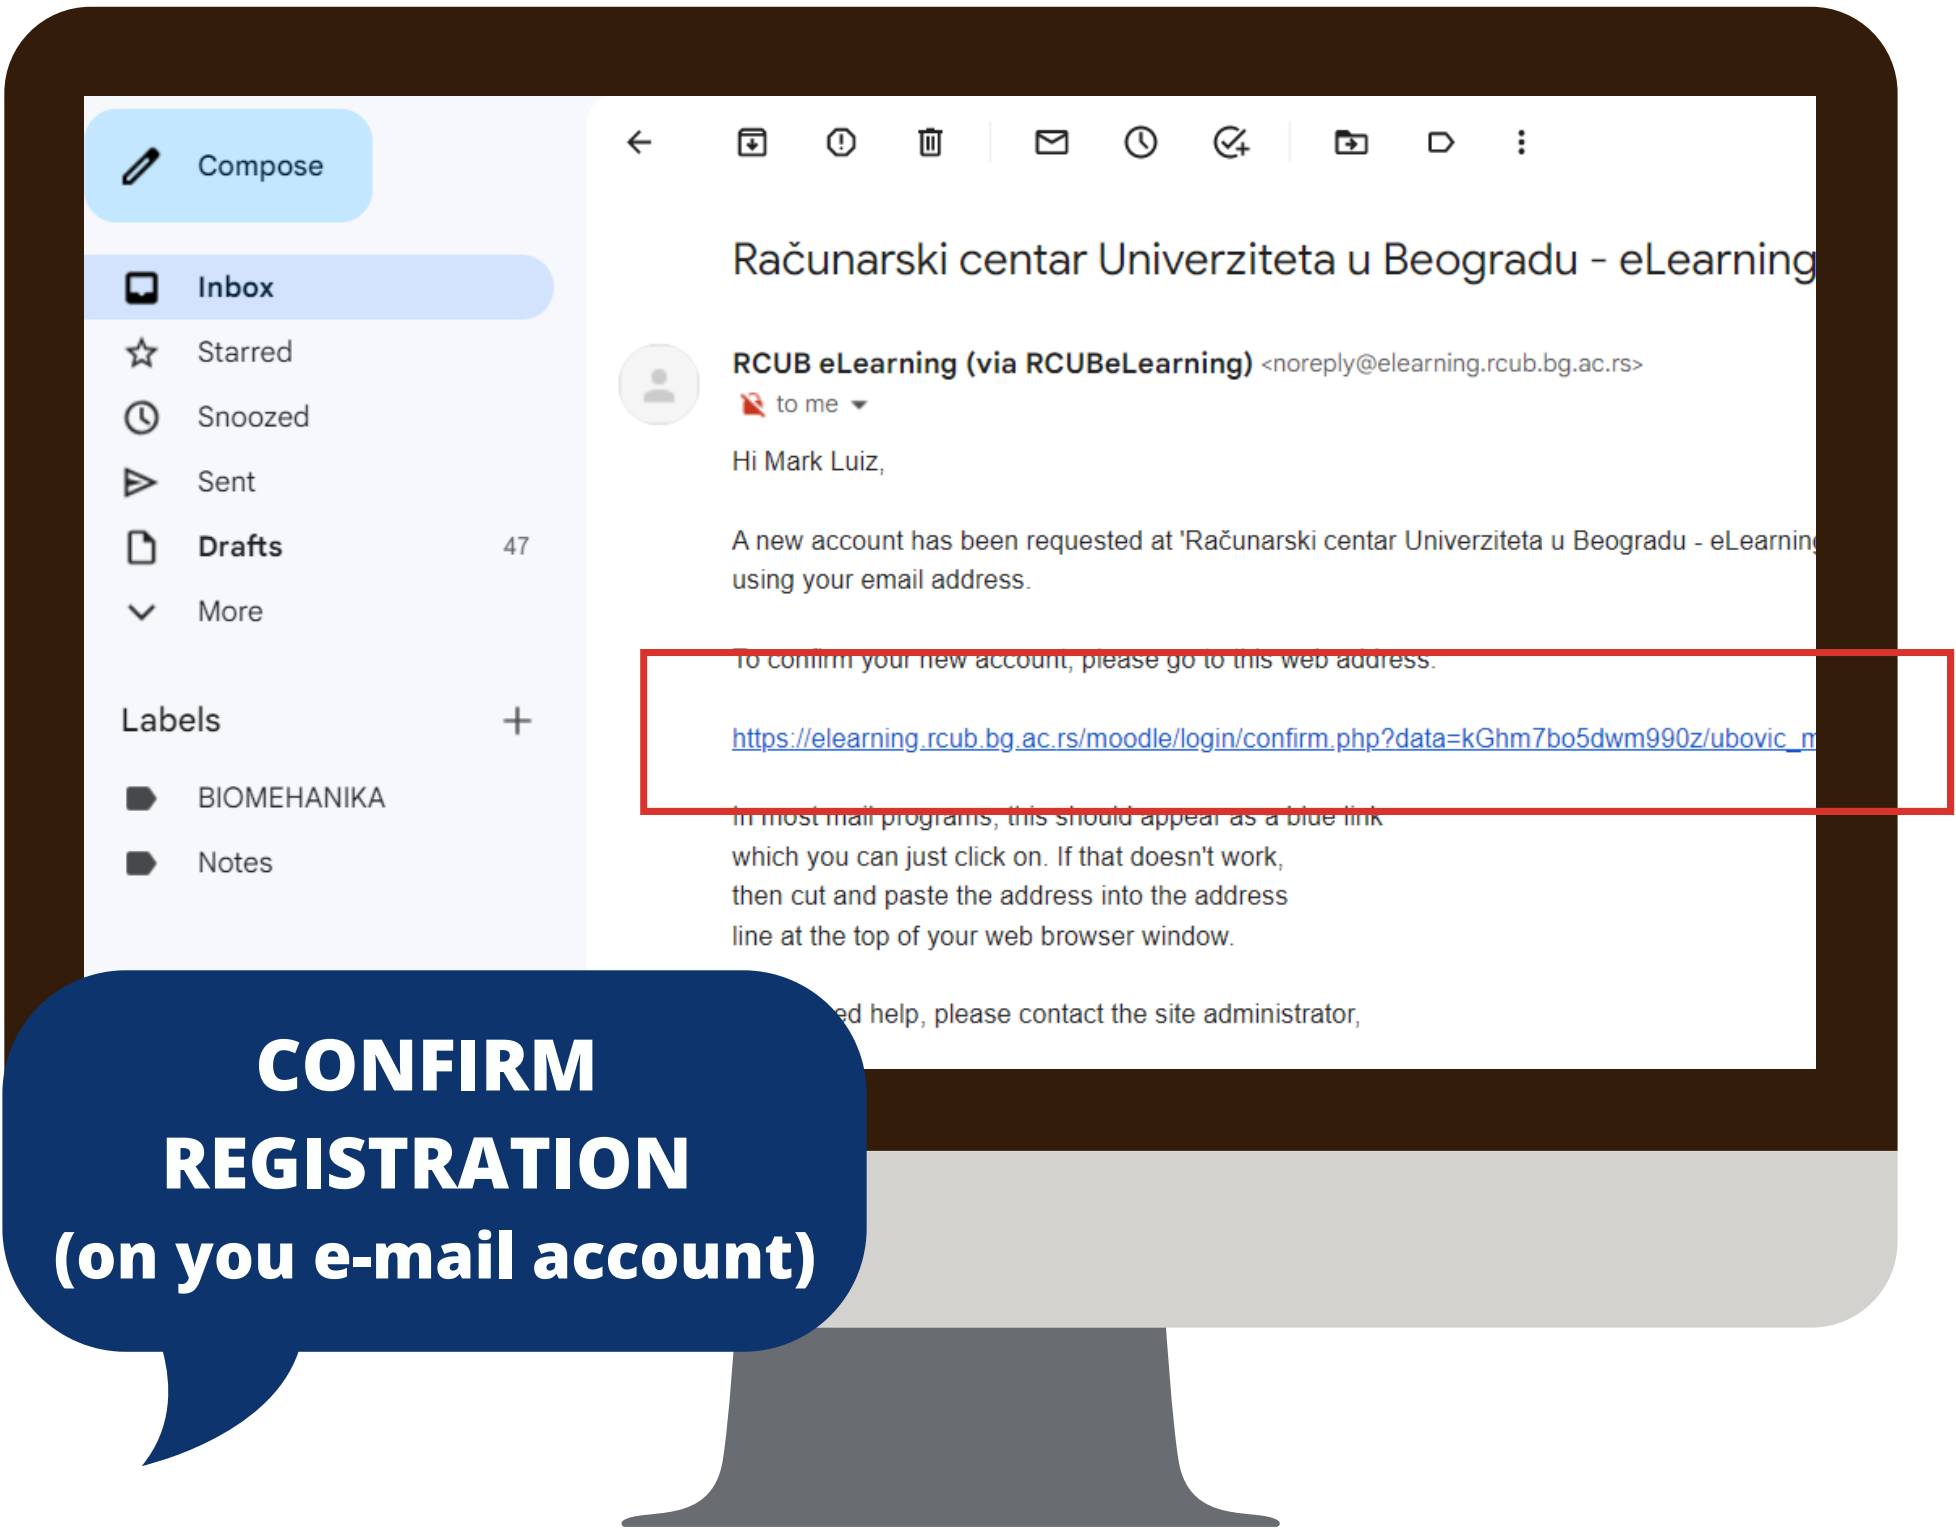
Compose

Inbox

Starred

Snoozed

Sent

Drafts 47

More

Labels +

BIOMEHANIKA

Notes

Računarski centar Univerziteta u Beogradu - eLearning

RCUB eLearning (via RCUBeLearning) <noreply@elearning.rcub.bg.ac.rs>
to me

Hi Mark Luiz,

A new account has been requested at 'Računarski centar Univerziteta u Beogradu - eLearnin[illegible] using your email address.

To confirm your new account, please go to this web address:

https://elearning.rcub.bg.ac.rs/moodle/login/confirm.php?data=kGhm7bo5dwm990z/ubovic_m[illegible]

In most mail programs, this should appear as a blue link which you can just click on. If that doesn't work, then cut and paste the address into the address line at the top of your web browser window.

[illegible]ed help, please contact the site administrator,

CONFIRM REGISTRATION (on you e-mail account)